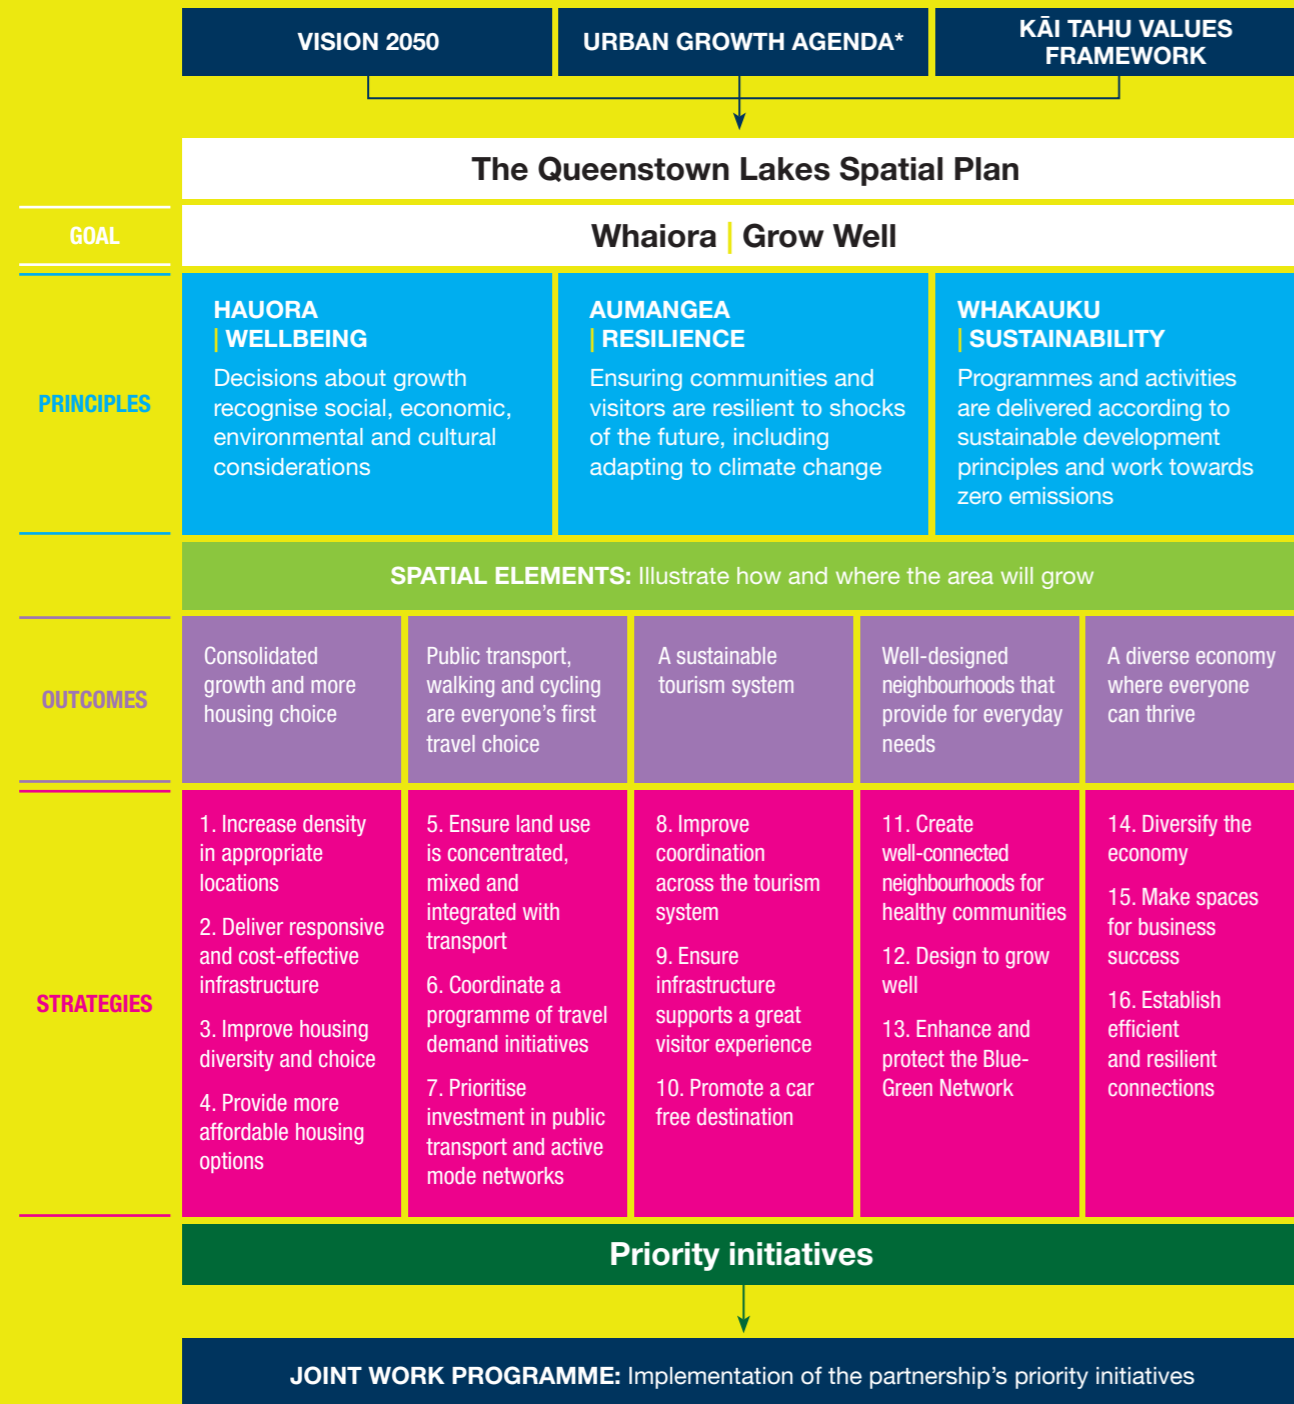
VISION 2050

URBAN GROWTH AGENDA*

KĀI TAHU VALUES FRAMEWORK

The Queenstown Lakes Spatial Plan

GOAL

Whaiora | Grow Well

PRINCIPLES

HAUORA | WELLBEING
Decisions about growth recognise social, economic, environmental and cultural considerations

AUMANGEA | RESILIENCE
Ensuring communities and visitors are resilient to shocks of the future, including adapting to climate change

WHAKAUKU | SUSTAINABILITY
Programmes and activities are delivered according to sustainable development principles and work towards zero emissions

SPATIAL ELEMENTS: Illustrate how and where the area will grow

OUTCOMES

Consolidated growth and more housing choice

Public transport, walking and cycling are everyone's first travel choice

A sustainable tourism system

Well-designed neighbourhoods that provide for everyday needs

A diverse economy where everyone can thrive

STRATEGIES

1. Increase density in appropriate locations

2. Deliver responsive and cost-effective infrastructure

3. Improve housing diversity and choice

4. Provide more affordable housing options

5. Ensure land use is concentrated, mixed and integrated with transport

6. Coordinate a programme of travel demand initiatives

7. Prioritise investment in public transport and active mode networks

8. Improve coordination across the tourism system

9. Ensure infrastructure supports a great visitor experience

10. Promote a car free destination

11. Create well-connected neighbourhoods for healthy communities

12. Design to grow well

13. Enhance and protect the Blue-Green Network

14. Diversify the economy

15. Make spaces for business success

16. Establish efficient and resilient connections

Priority initiatives

JOINT WORK PROGRAMME: Implementation of the partnership's priority initiatives